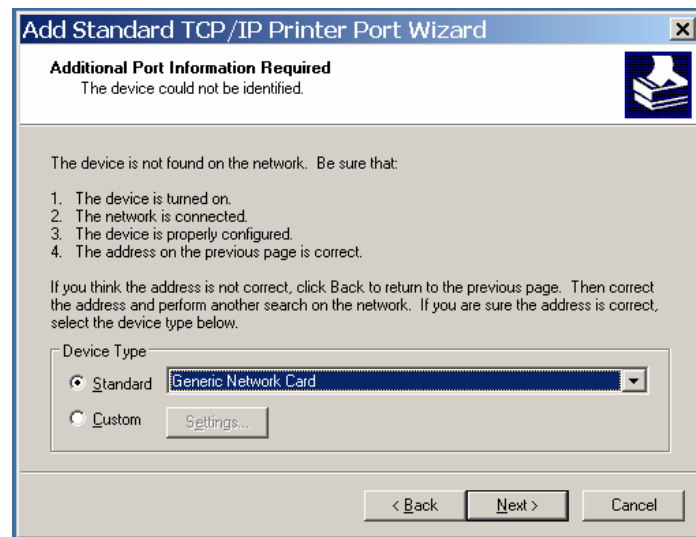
Add Standard TCP/IP Printer Port Wizard

Additional Port Information Required
The device could not be identified.

The device is not found on the network. Be sure that:

1. The device is turned on.
2. The network is connected.
3. The device is properly configured.
4. The address on the previous page is correct.

If you think the address is not correct, click Back to return to the previous page. Then correct the address and perform another search on the network. If you are sure the address is correct, select the device type below.

Device Type

Standard Generic Network Card

Custom Settings...

< Back Next > Cancel